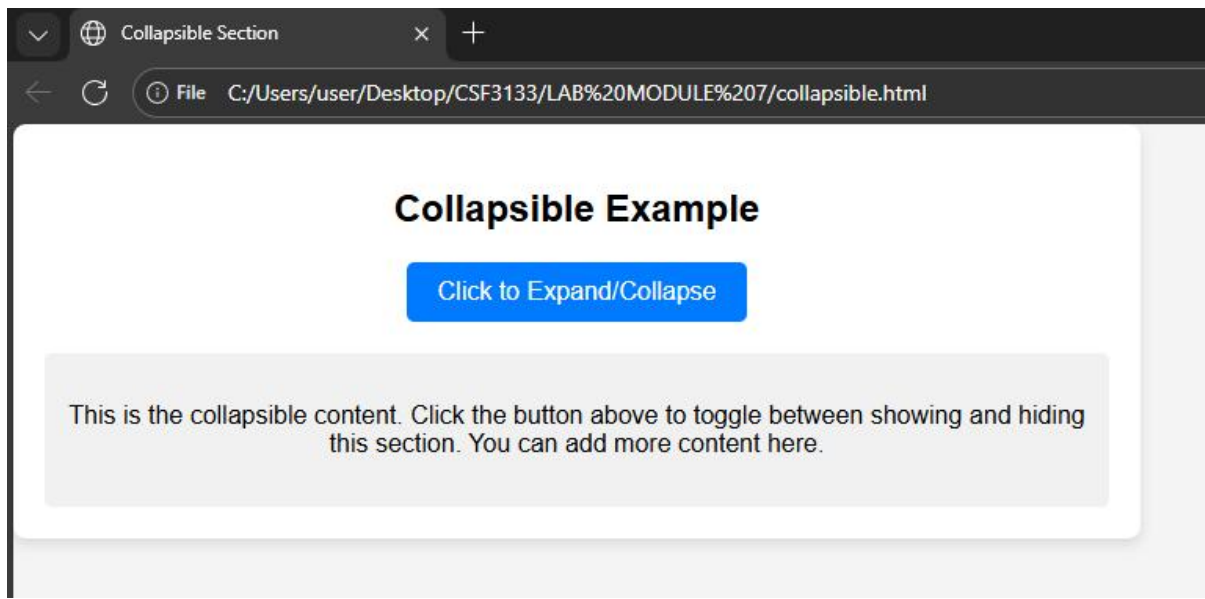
Collapsible Section

File C:/Users/user/Desktop/CSF3133/LAB%20MODULE%207/collapsible.html

Collapsible Example

Click to Expand/Collapse

This is the collapsible content. Click the button above to toggle between showing and hiding this section. You can add more content here.